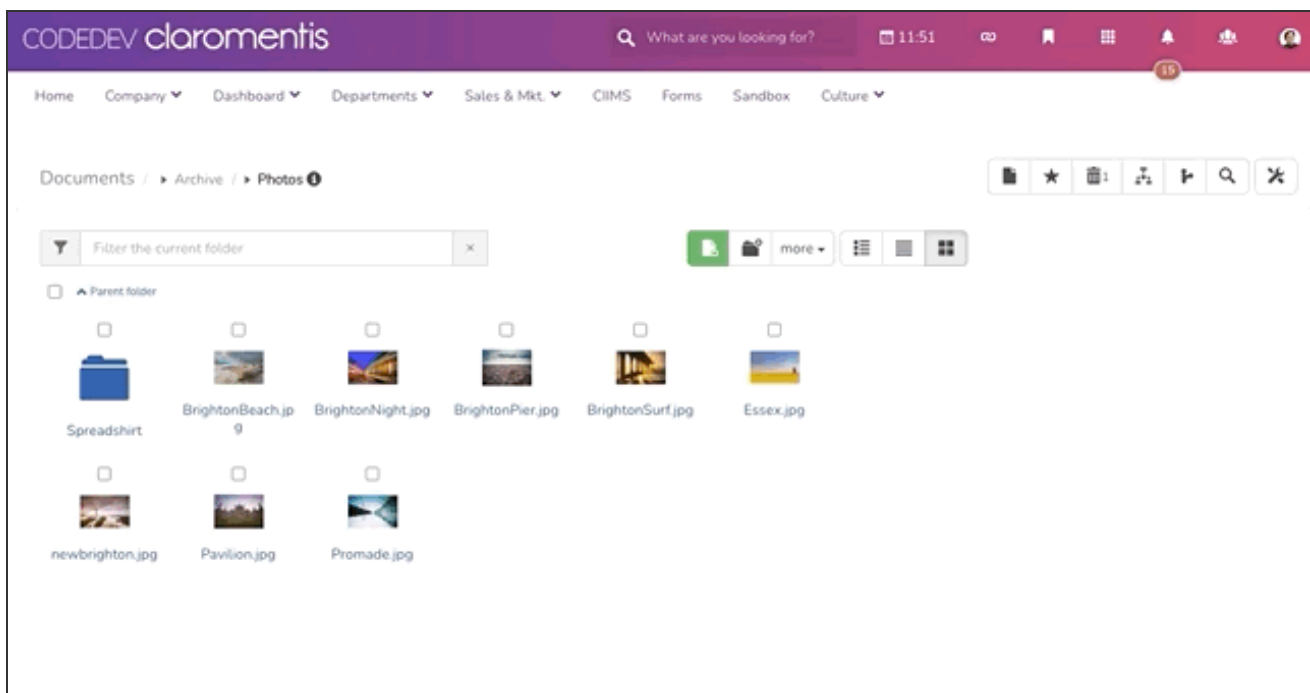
CODEDEV claromentis

What are you looking for?

11:51

15

Home Company Dashboard Departments Sales & Mkt. CIIMS Forms Sandbox Culture

Documents / ▸ Archive / ▸ Photos

1

Filter the current folder

×

more

Parent folder

Spreadshirt

BrightonBeach.jpg

BrightonNight.jpg

BrightonPier.jpg

BrightonSurf.jpg

Essex.jpg

newbrighton.jpg

Pavilion.jpg

Promade.jpg